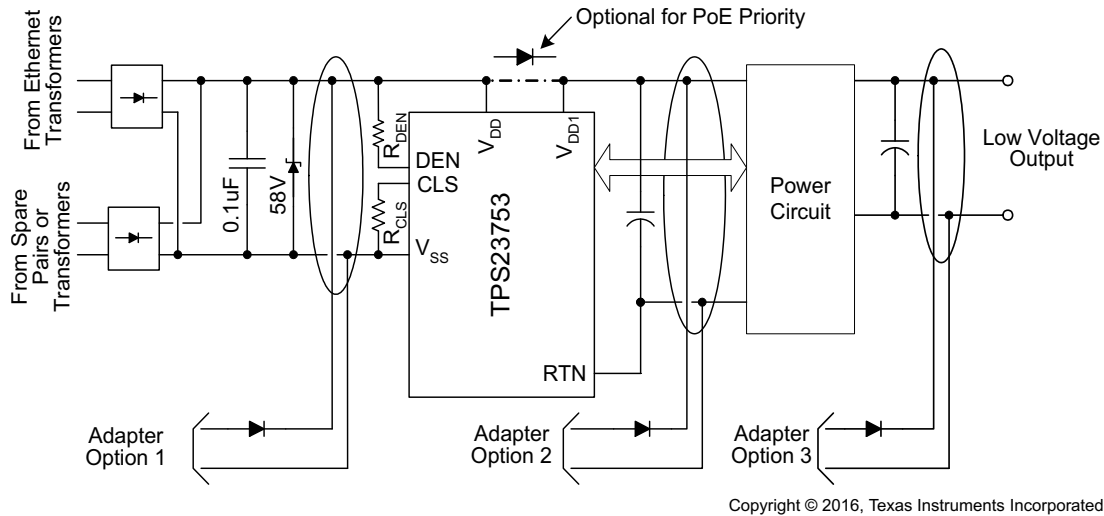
Optional for PoE Priority

From Ethernet Transformers

From Spare Pairs or Transformers

0.1uF

58V

$R_{DEN}$

DEN

CLS

$R_{CLS}$

$V_{SS}$

$V_{DD}$

$V_{DD1}$

TPS23753

RTN

Power Circuit

Low Voltage Output

Adapter Option 1

Adapter Option 2

Adapter Option 3

Copyright © 2016, Texas Instruments Incorporated